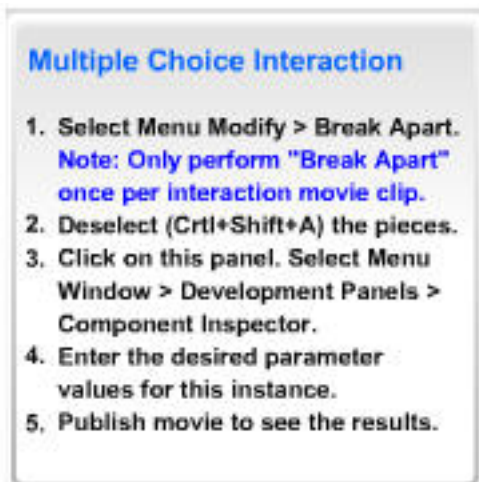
Multiple Choice Interaction

1. Select Menu Modify > Break Apart. Note: Only perform "Break Apart" once per interaction movie clip.
2. Deselect (Crtl+Shift+A) the pieces.
3. Click on this panel. Select Menu Window > Development Panels > Component Inspector.
4. Enter the desired parameter values for this instance.
5. Publish movie to see the results.